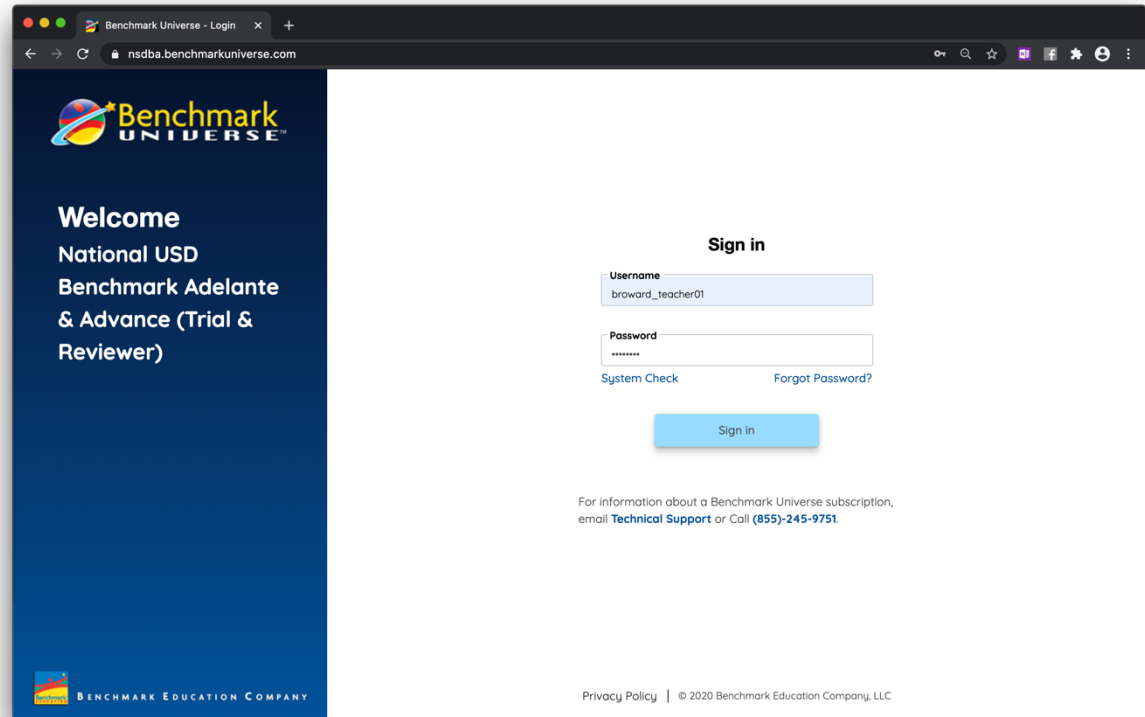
Benchmark Universe - Login
nsdba.benchmarkuniverse.com

Benchmark UNIVERSE

Welcome
National USD Benchmark Adelante & Advance (Trial & Reviewer)

Sign in

Username
broward_teacher01

Password
••••••••

System Check
Forgot Password?

Sign in

For information about a Benchmark Universe subscription, email Technical Support or Call (855)-245-9751.

BENCHMARK EDUCATION COMPANY

Privacy Policy | © 2020 Benchmark Education Company, LLC